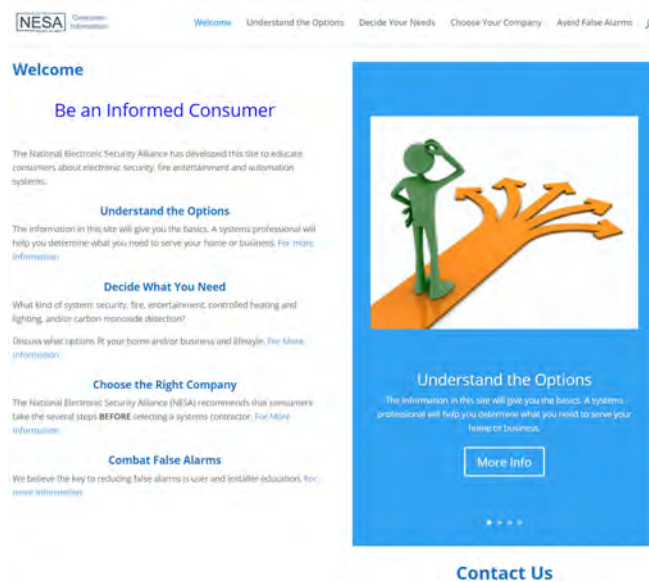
NESA Consumer Information

Welcome Understand the Options Decide Your Needs Choose Your Company Avoid False Alarms

Welcome

Be an Informed Consumer

The National Electronic Security Alliance has developed this site to educate consumers about electronic security, fire entertainment and automation systems.

Understand the Options

The information in this site will give you the basics. A systems professional will help you determine what you need to serve your home or business. For more information

Decide What You Need

What kind of system: security, fire, entertainment, controlled heating and lighting, and/or carbon monoxide detection?

Discuss what options fit your home and/or business and lifestyle. For More Information

Choose the Right Company

The National Electronic Security Alliance (NESA) recommends that consumers take the several steps BEFORE selecting a systems contractor. For More Information

Combat False Alarms

We believe the key to reducing false alarms is user and installer education. For more information

Understand the Options

The information in this site will give you the basics. A systems professional will help you determine what you need to serve your home or business.

More Info

Contact Us